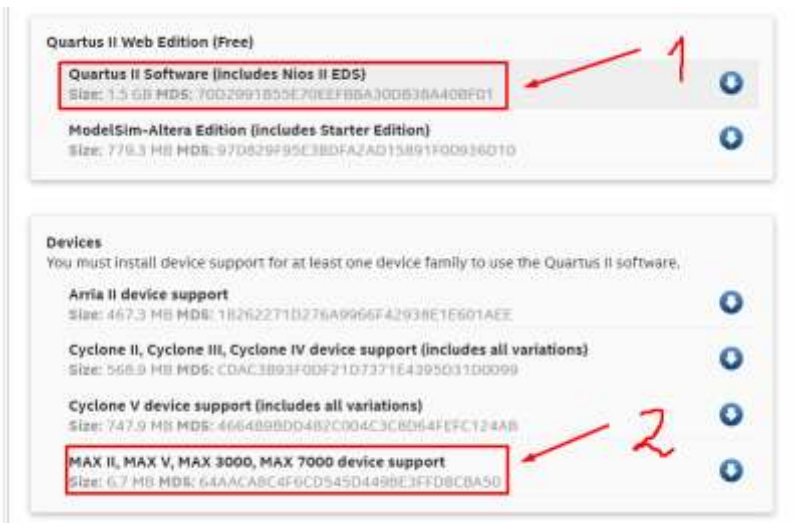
Quartus II Web Edition (Free)

Quartus II Software (includes Nios II EDS)
Size: 1.5 GB MD5: 70D2991855E70EEFBBA30DB38A40BF01

1

ModelSim-Altera Edition (includes Starter Edition)
Size: 779.3 MB MD5: 97D829F95E38DFA2AD15891F00936D10

Devices
You must install device support for at least one device family to use the Quartus II software.

Arria II device support
Size: 467.3 MB MD5: 18262271D276A9966F42938E1E601AEE

Cyclone II, Cyclone III, Cyclone IV device support (includes all variations)
Size: 568.9 MB MD5: CDAC3B93F0DF21D7371E4395D31D0099

Cyclone V device support (includes all variations)
Size: 747.9 MB MD5: 466489B0D482C004C3C8D64FEFC124AB

2

MAX II, MAX V, MAX 3000, MAX 7000 device support
Size: 6.7 MB MD5: 64AACA8C4F6CD545D449BE3FFD8CBA50